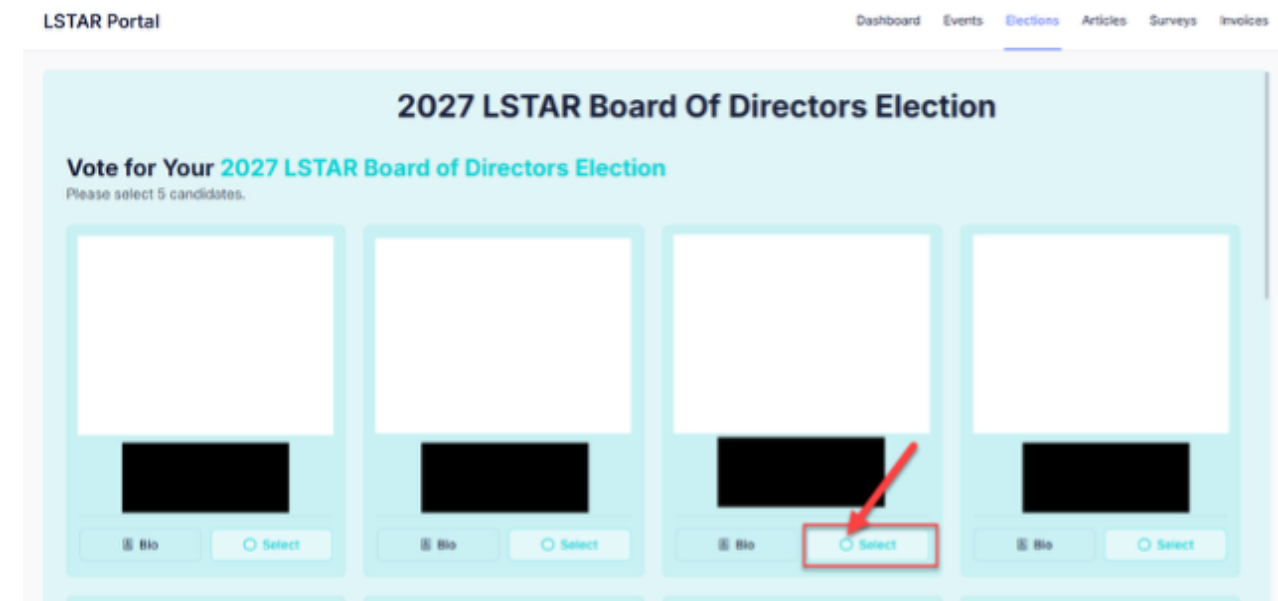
LSTAR Portal

Dashboard Events Elections Articles Surveys Invoices

2027 LSTAR Board Of Directors Election

Vote for Your 2027 LSTAR Board of Directors Election

Please select 5 candidates.

Bio Select

Bio Select

Bio Select

Bio Select